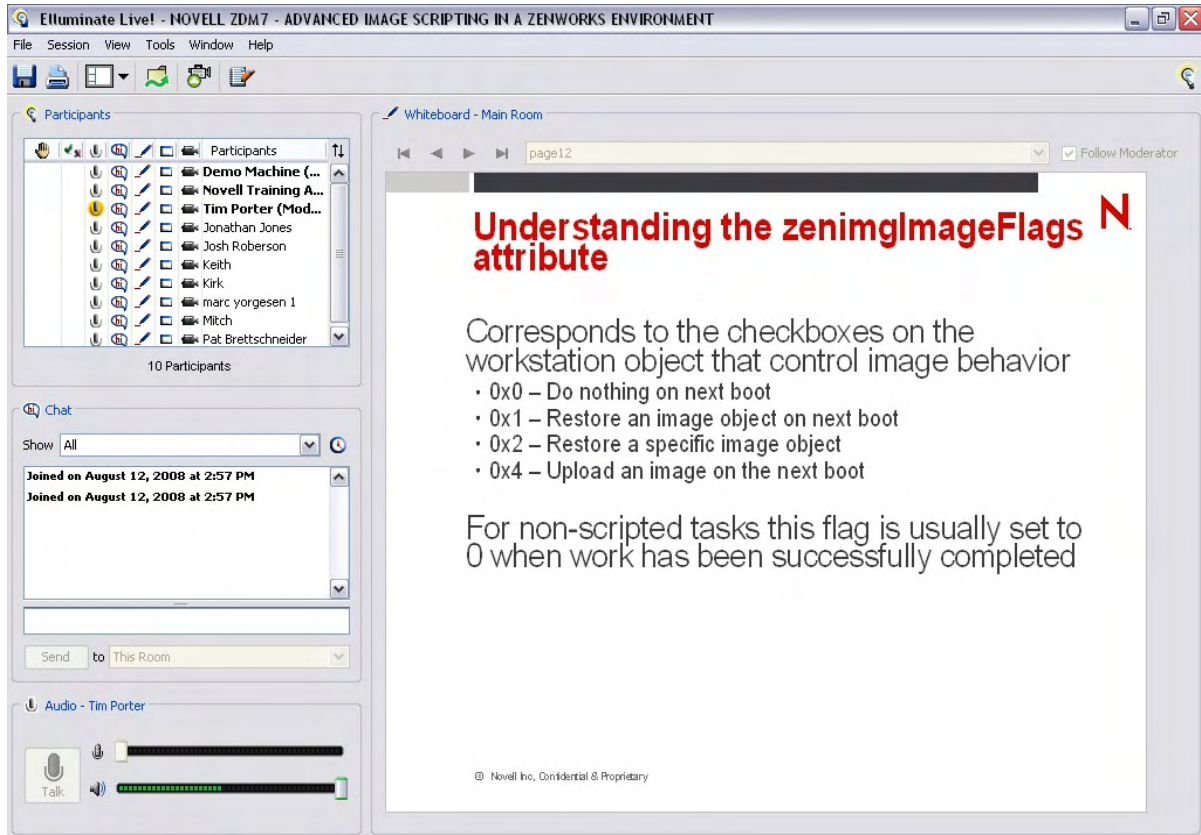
Elluminate Live! - NOVELL ZDM7 - ADVANCED IMAGE SCRIPTING IN A ZENWORKS ENVIRONMENT

File Session View Tools Window Help

Participants

Participants

Demo Machine (...
Novell Training A...
Tim Porter (Mod...
Jonathan Jones
Josh Roberson
Keith
Kirk
marc yorgesen 1
Mitch
Pat Brettschneider

10 Participants

Chat

Show All

Joined on August 12, 2008 at 2:57 PM
Joined on August 12, 2008 at 2:57 PM

Send to This Room

Audio - Tim Porter

Talk

Whiteboard - Main Room

page12

Follow Moderator

Understanding the zenimgImageFlags attribute

N

Corresponds to the checkboxes on the workstation object that control image behavior

• 0x0 – Do nothing on next boot
• 0x1 – Restore an image object on next boot
• 0x2 – Restore a specific image object
• 0x4 – Upload an image on the next boot

For non-scripted tasks this flag is usually set to 0 when work has been successfully completed

© Novell Inc, Confidential & Proprietary